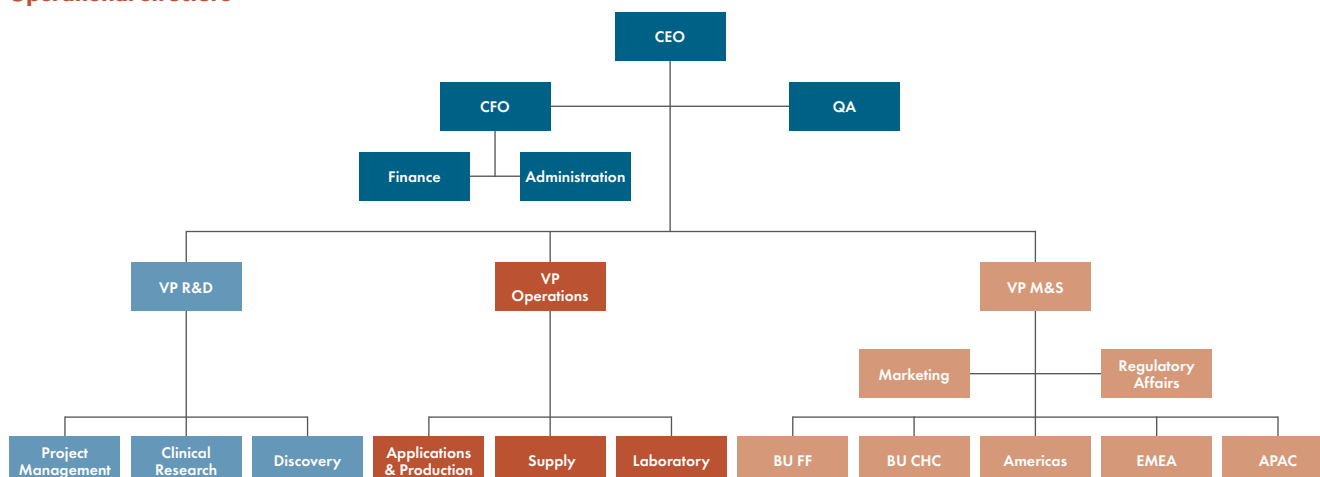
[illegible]

CEO

CFO

QA

Finance

Administration

VP R&D

VP Operations

VP M&S

Marketing

Regulatory Affairs

Project Management

Clinical Research

Discovery

Applications & Production

Supply

Laboratory

BU FF

BU CHC

Americas

EMEA

APAC